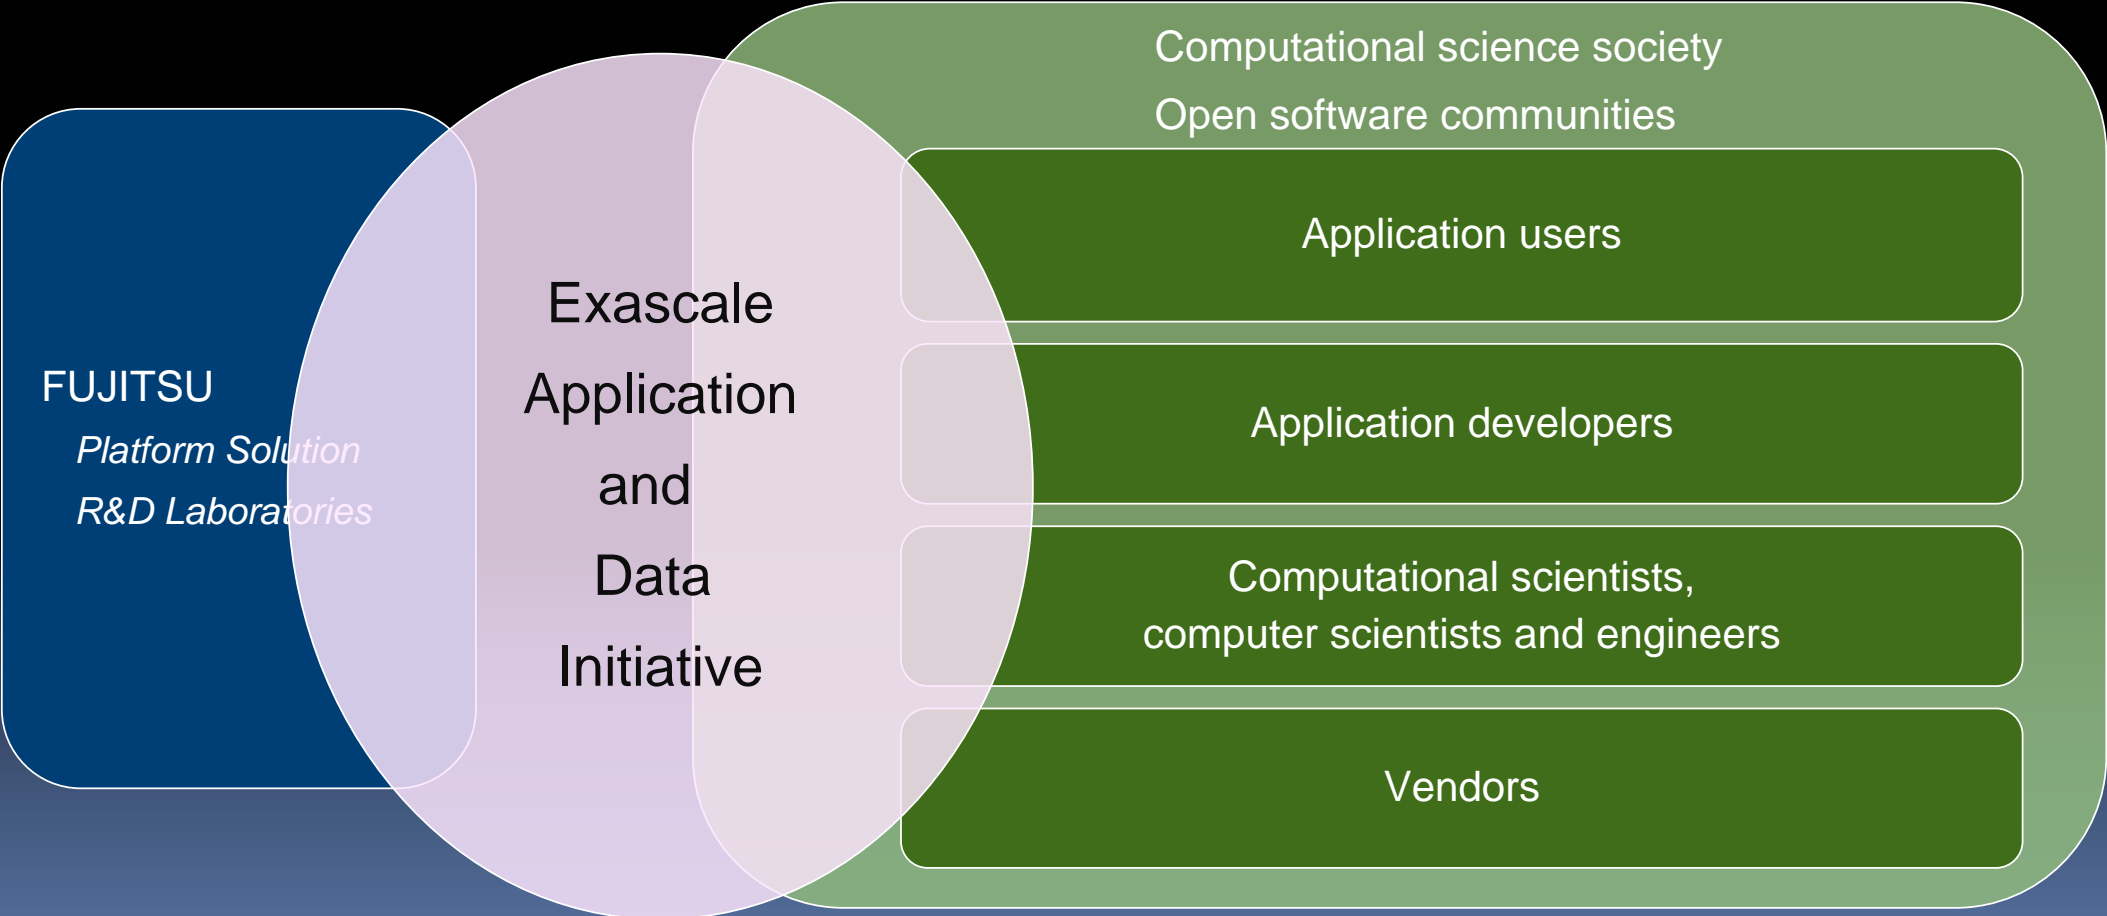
Computational science society
Open software communities

Application users

Application developers

Computational scientists, computer scientists and engineers

Vendors

FUJITSU
Platform Solution
R&D Laboratories

Exascale Application and Data Initiative